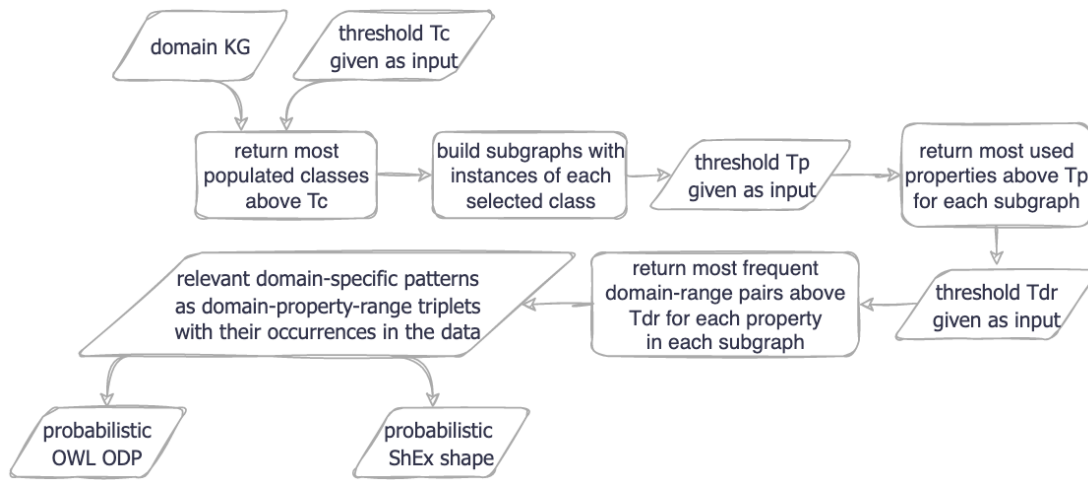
domain KG

threshold Tc given as input

return most populated classes above Tc

build subgraphs with instances of each selected class

threshold Tp given as input

return most used properties above Tp for each subgraph

threshold Tdr given as input

return most frequent domain-range pairs above Tdr for each property in each subgraph

relevant domain-specific patterns as domain-property-range triplets with their occurrences in the data

probabilistic OWL ODP

probabilistic ShEx shape